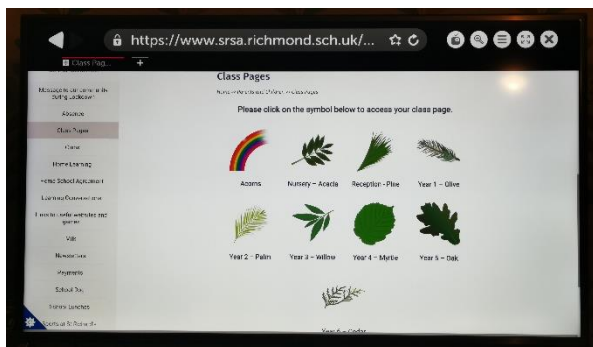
https://www.srsa.richmond.sch.uk/...

Class Pag...

+

Messages to our families during Lockdown

Absence

Class Pages

Clubs

Home Learning

Home School Agreement

Learning Outside of class

Links to useful websites and games

Milk

Newsletters

Payments

School Day

School Lunches

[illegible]

Class Pages

Home > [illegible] > Class Pages

Please click on the symbol below to access your class page.

Acorns

Nursery – Acacia

Reception – Pine

Year 1 – Olive

Year 2 – Palm

Year 3 – Willow

Year 4 – Myrtle

Year 5 – Oak

Year 6 – Cedar